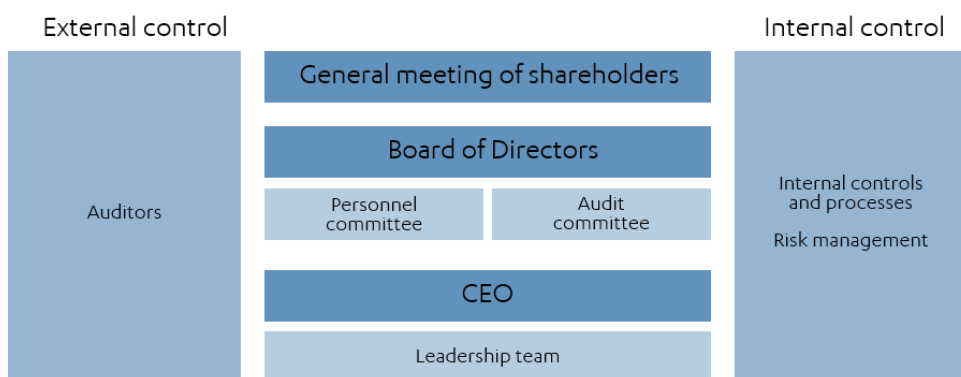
External control

Internal control

Auditors

General meeting of shareholders

Board of Directors

Personnel committee

Audit committee

CEO

Leadership team

Internal controls and processes

Risk management